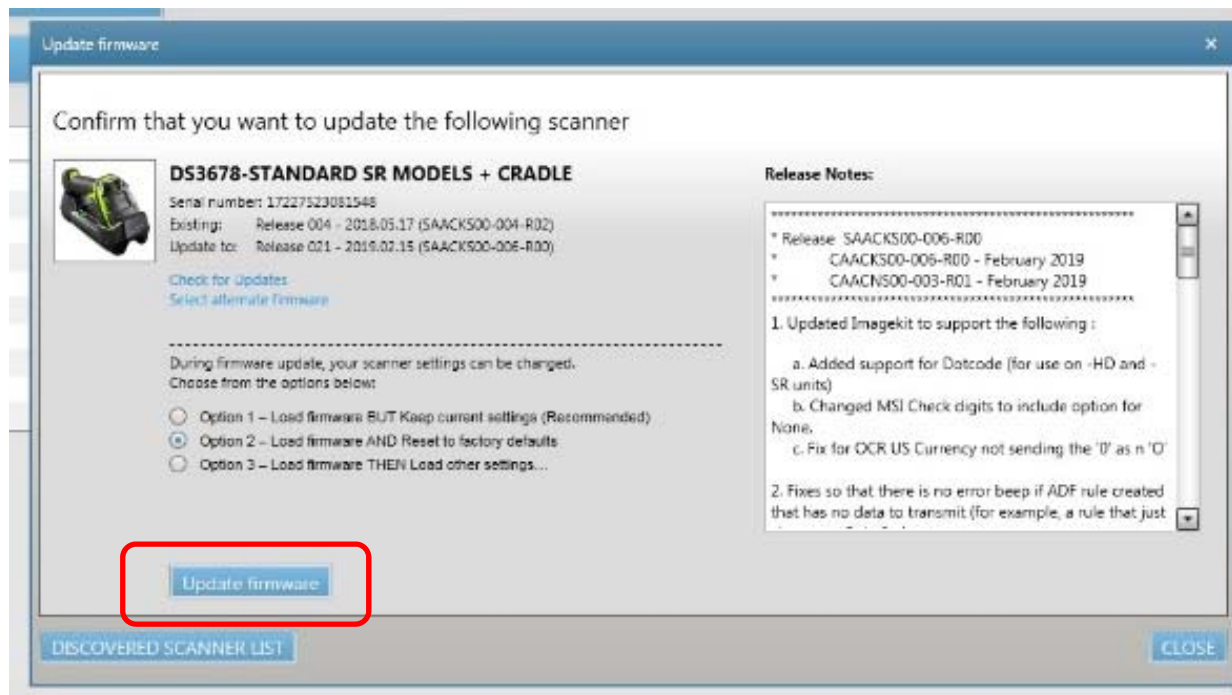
Update firmware

×

Confirm that you want to update the following scanner

DS3678-STANDARD SR MODELS + CRADLE

Serial number: 17227523081548
Existing: Release 004 - 2018.05.17 (SAACKS00-004-R02)
Update to: Release 021 - 2019.02.15 (SAACKS00-006-R00)

Check for Updates
Select alternate firmware

During firmware update, your scanner settings can be changed.
Choose from the options below:

Option 1 – Load firmware BUT Keep current settings (Recommended)
Option 2 – Load firmware AND Reset to factory defaults
Option 3 – Load firmware THEN Load other settings...

Update firmware

Release Notes:

**************************************************
* Release SAACKS00-006-R00
* CAACKS00-006-R00 - February 2019
* CAACNS00-003-R01 - February 2019
**************************************************
1. Updated Imagekit to support the following :

a. Added support for Dotcode (for use on -HD and -SR units)
b. Changed MSI Check digits to include option for None.
c. Fix for OCR US Currency not sending the '0' as n 'O'

2. Fixes so that there is no error beep if ADF rule created that has no data to transmit (for example, a rule that just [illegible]

DISCOVERED SCANNER LIST

CLOSE